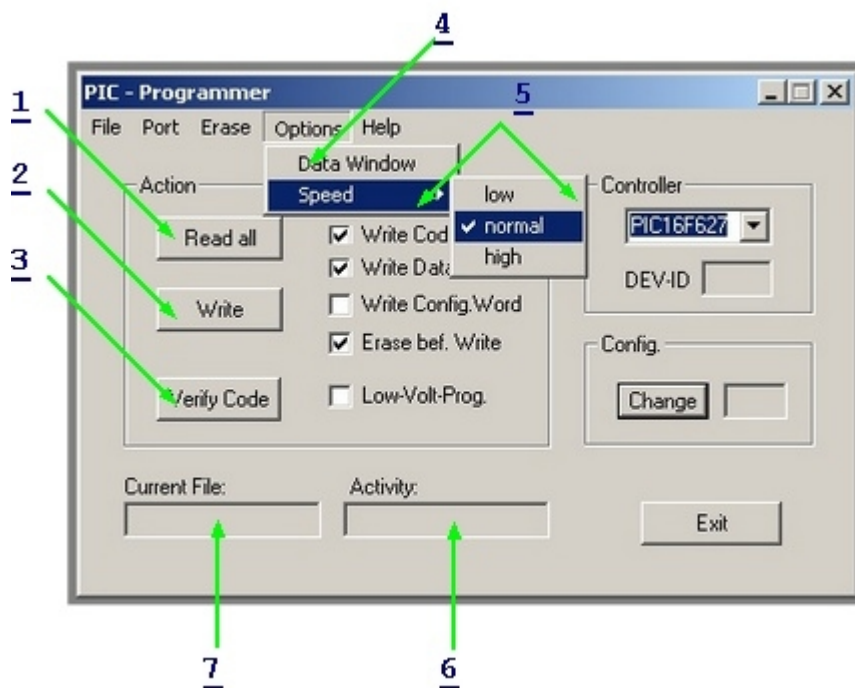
4

PIC - Programmer

1

File Port Erase Options Help

5

Data Window

2

Action

Speed

low

Controller

Read all

Write Cod

normal

PIC16F627

Write Data

high

3

DEV-ID

Write

Write Config.Word

Erase bef. Write

Config.

Verify Code

Low-Volt-Prog.

Change

Current File:

Activity:

Exit

7

6